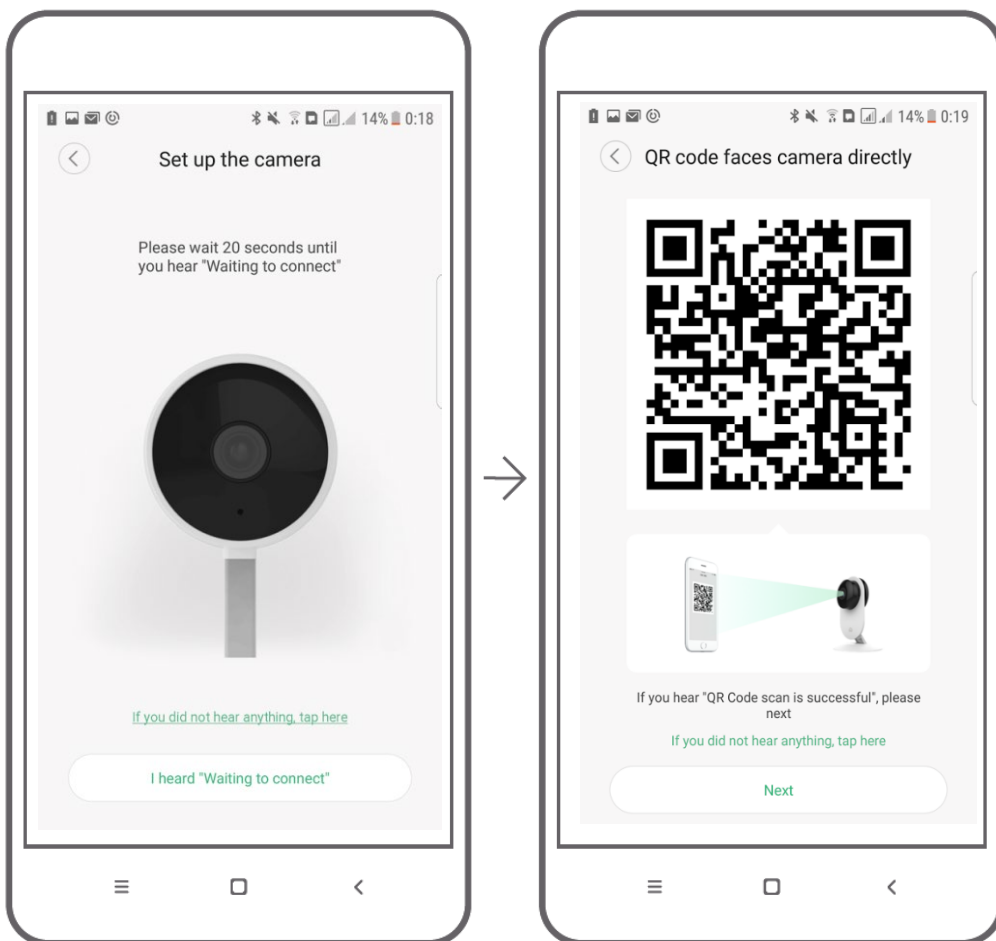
14% 0:18

Set up the camera

Please wait 20 seconds until you hear "Waiting to connect"

If you did not hear anything, tap here

I heard "Waiting to connect"

14% 0:19

QR code faces camera directly

If you hear "QR Code scan is successful", please next

If you did not hear anything, tap here

Next